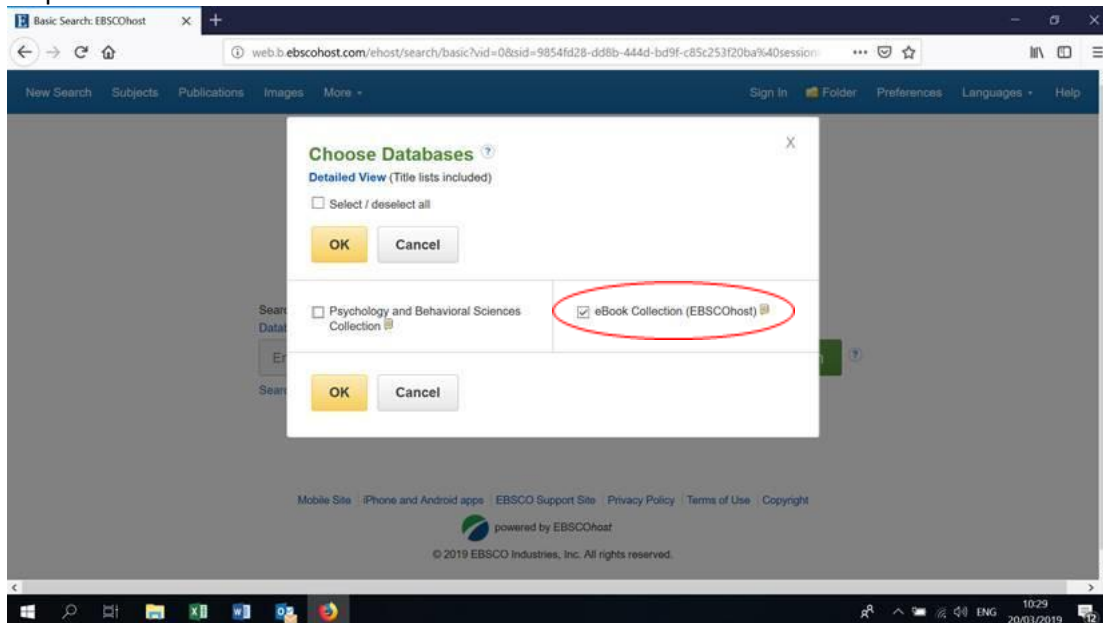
Basic Search: EBSCOhost

web.b.ebscohost.com/ehost/search/basic?vid=0&sid=9854fd28-dd8b-444d-bd9f-c85c253f20ba%40session

New Search Subjects Publications Images More

Sign In Folder Preferences Languages Help

Choose Databases

Detailed View (Title lists included)

Select / deselect all

OK Cancel

Psychology and Behavioral Sciences Collection

eBook Collection (EBSCOhost)

OK Cancel

Sear
Datal
En
Sear

Mobile Site | iPhone and Android apps | EBSCO Support Site | Privacy Policy | Terms of Use | Copyright

powered by EBSCOhost

© 2019 EBSCO Industries, Inc. All rights reserved.

ENG 10:29 20/03/2019 12